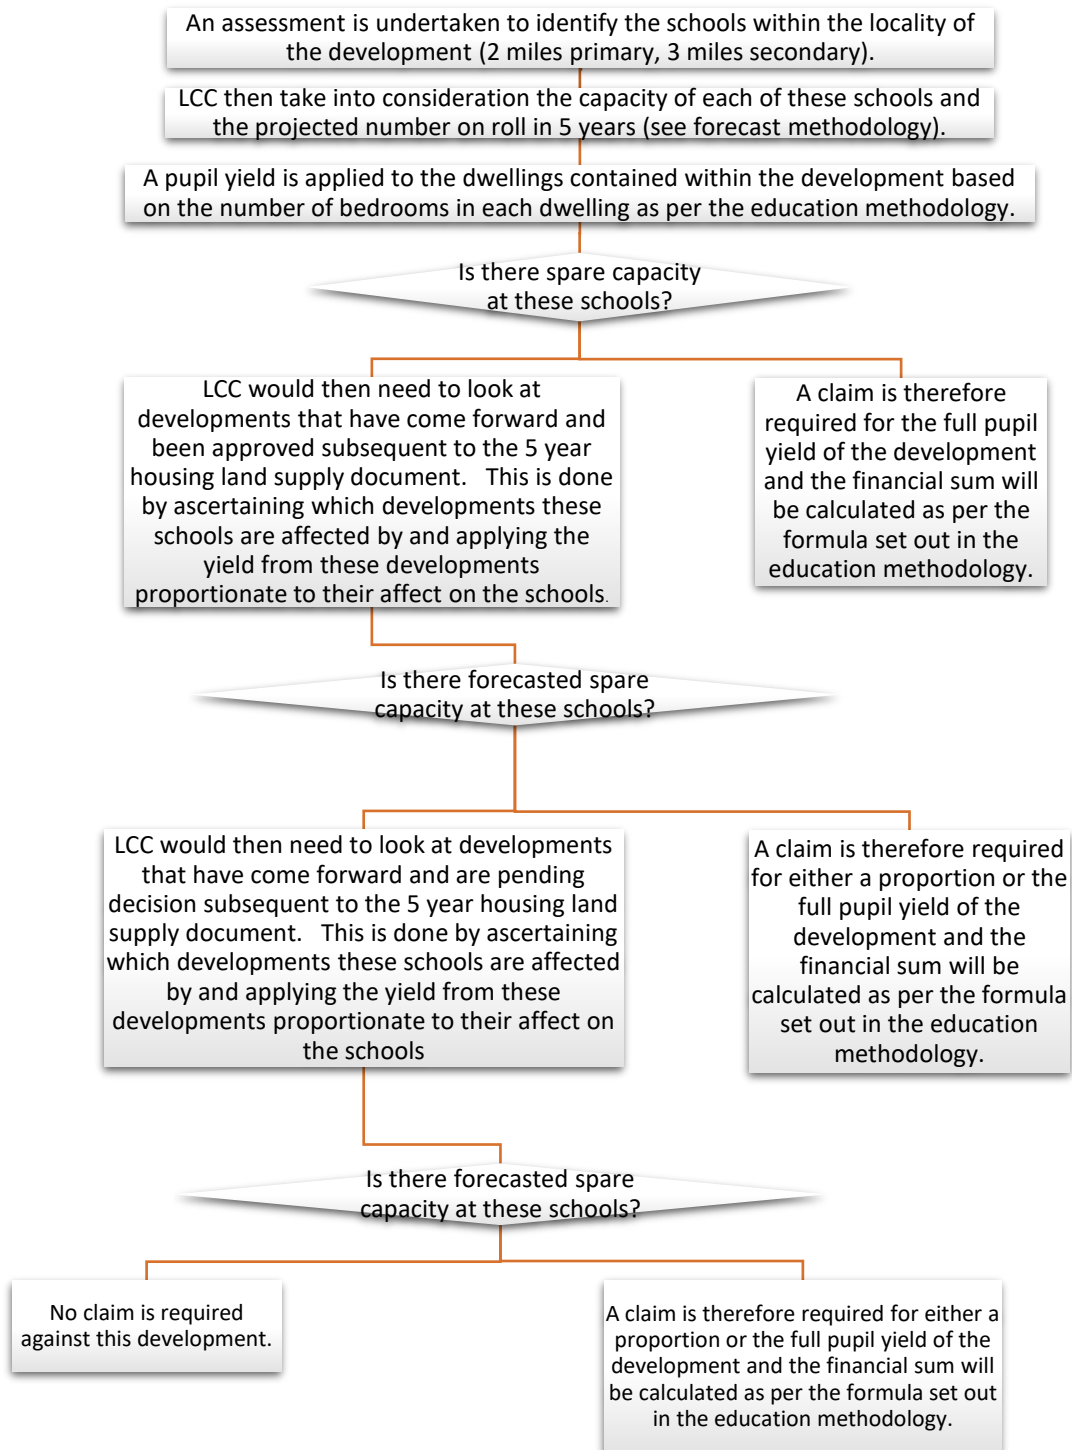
An assessment is undertaken to identify the schools within the locality of the development (2 miles primary, 3 miles secondary).

LCC then take into consideration the capacity of each of these schools and the projected number on roll in 5 years (see forecast methodology).

A pupil yield is applied to the dwellings contained within the development based on the number of bedrooms in each dwelling as per the education methodology.

Is there spare capacity at these schools?

LCC would then need to look at developments that have come forward and been approved subsequent to the 5 year housing land supply document. This is done by ascertaining which developments these schools are affected by and applying the yield from these developments proportionate to their affect on the schools.

A claim is therefore required for the full pupil yield of the development and the financial sum will be calculated as per the formula set out in the education methodology.

Is there forecasted spare capacity at these schools?

LCC would then need to look at developments that have come forward and are pending decision subsequent to the 5 year housing land supply document. This is done by ascertaining which developments these schools are affected by and applying the yield from these developments proportionate to their affect on the schools

A claim is therefore required for either a proportion or the full pupil yield of the development and the financial sum will be calculated as per the formula set out in the education methodology.

Is there forecasted spare capacity at these schools?

No claim is required against this development.

A claim is therefore required for either a proportion or the full pupil yield of the development and the financial sum will be calculated as per the formula set out in the education methodology.